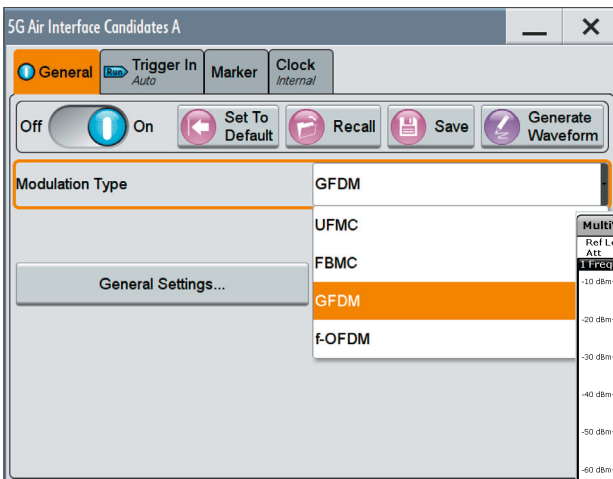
5G Air Interface Candidates A

General
Run
Trigger In
Auto
Marker
Clock
Internal

Off
On
Set To Default
Recall
Save
Generate Waveform

Modulation Type
GFDM

UFMC
FBMC
GFDM
f-OFDM

General Settings...

Multi
Ref L
Att
1 Freq
-10 dBm
-20 dBm
-30 dBm
-40 dBm
-50 dBm
-60 dBm